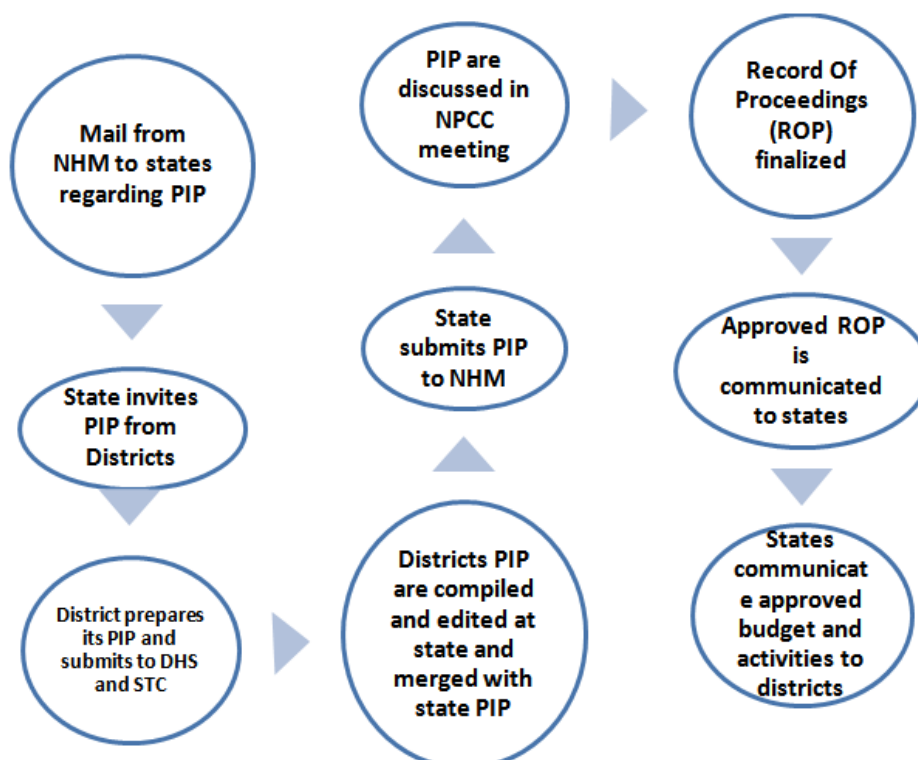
Mail from NHM to states regarding PIP

State invites PIP from Districts

District prepares its PIP and submits to DHS and STC

Districts PIP are compiled and edited at state and merged with state PIP

State submits PIP to NHM

PIP are discussed in NPCC meeting

Record Of Proceedings (ROP) finalized

Approved ROP is communicated to states

States communicat e approved budget and activities to districts